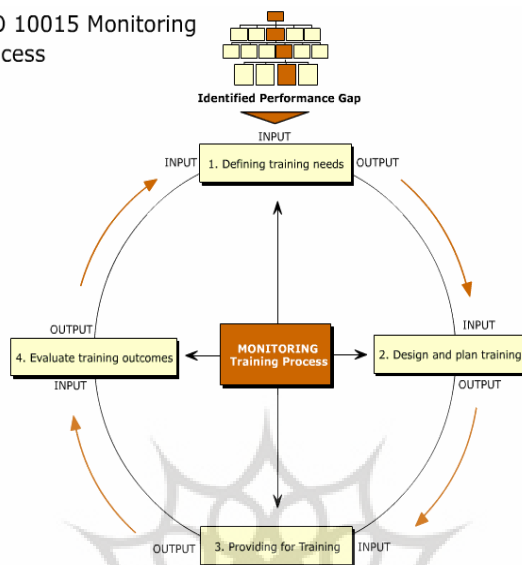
0 10015 Monitoring
cess

Identified Performance Gap

INPUT

INPUT

1. Defining training needs

OUTPUT

OUTPUT

4. Evaluate training outcomes

INPUT

MONITORING
Training Process

INPUT

2. Design and plan training

OUTPUT

OUTPUT

3. Providing for Training

INPUT